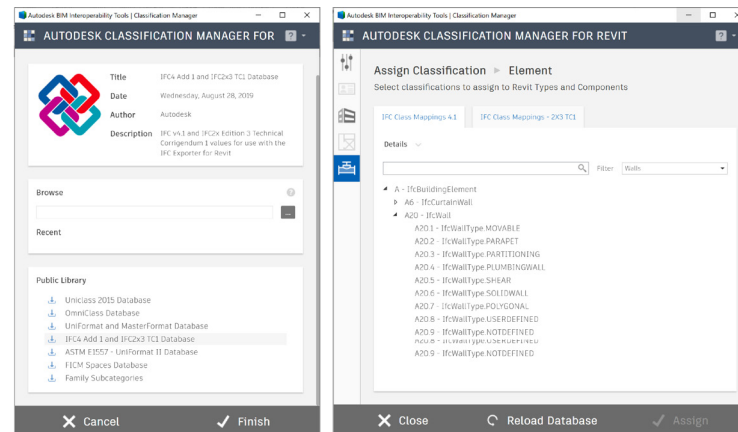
Autodesk BIM Interoperability Tools | Classification Manager

AUTODESK CLASSIFICATION MANAGER FOR

Title IFC4 Add 1 and IFC2x3 TC1 Database

Date Wednesday, August 28, 2019

Author Autodesk

Description IFC v4.1 and IFC2X Edition 3 Technical Corrigendum 1 values for use with the IFC Exporter for Revit

Browse

...

Recent

Public Library

Uniclass 2015 Database

OmniClass Database

UniFormat and MasterFormat Database

IFC4 Add 1 and IFC2x3 TC1 Database

ASTM E1557 - UniFormat II Database

FICM Spaces Database

Family Subcategories

Cancel

Finish

Autodesk BIM Interoperability Tools | Classification Manager

AUTODESK CLASSIFICATION MANAGER FOR REVIT

Assign Classification ► Element

Select classifications to assign to Revit Types and Components

IFC Class Mappings 4.1

IFC Class Mappings - 2X3 TC1

Details

Filter Walls

A - IfcBuildingElement

A6 - IfcCurtainWall

A20 - IfcWall

A20.1 - IfcWallType.MOVABLE

A20.2 - IfcWallType.PARAPET

A20.3 - IfcWallType.PARTITIONING

A20.4 - IfcWallType.PLUMBINGWALL

A20.5 - IfcWallType.SHEAR

A20.6 - IfcWallType.SOLIDWALL

A20.7 - IfcWallType.POLYGONAL

A20.8 - IfcWallType.USERDEFINED

A20.9 - IfcWallType.NOTDEFINED

A20.8 - IfcWallType.USERDEFINED

A20.9 - IfcWallType.NOTDEFINED

Close

Reload Database

Assign